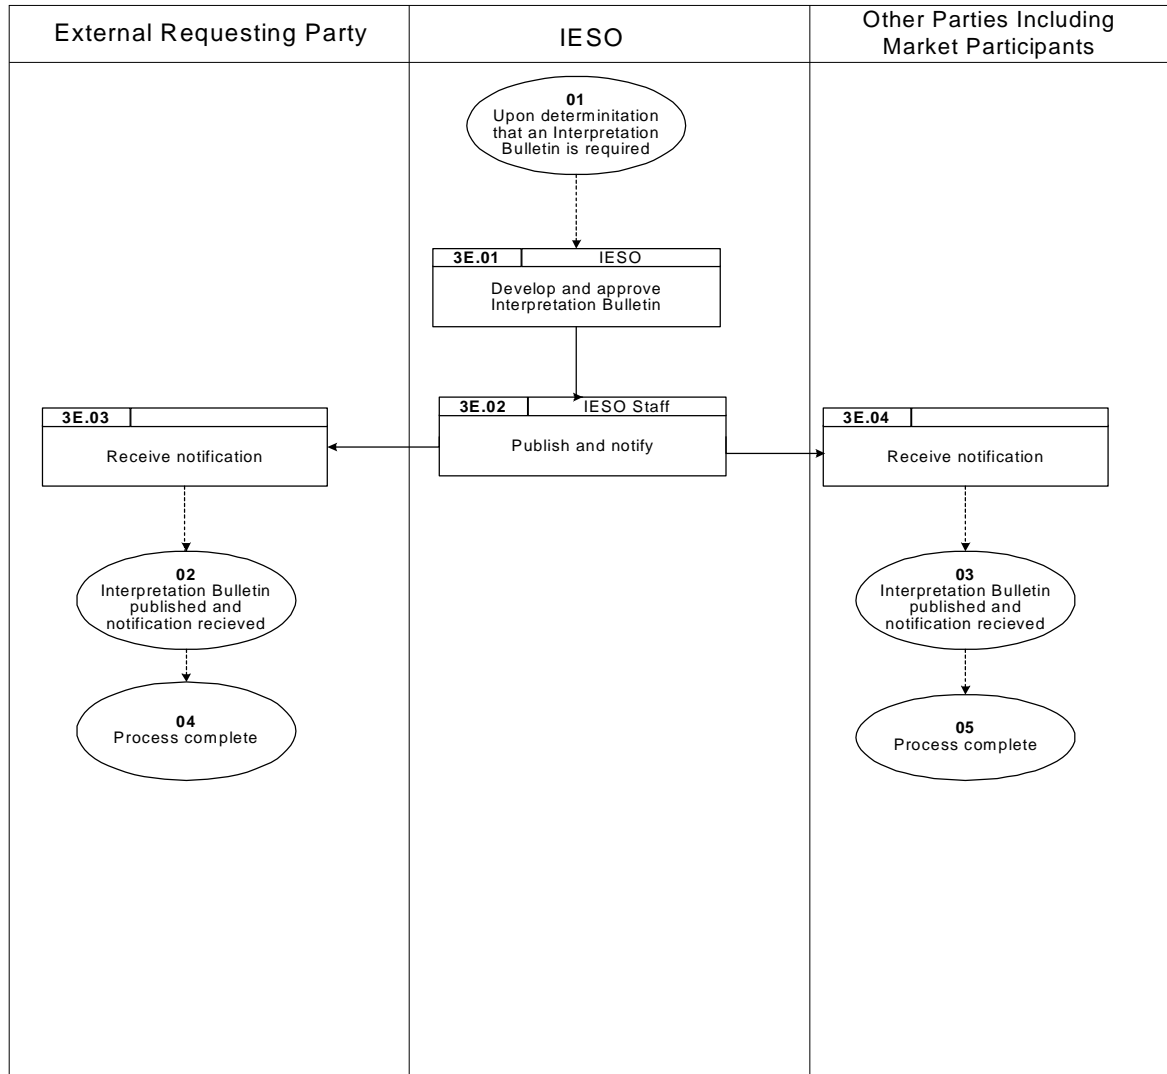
External Requesting Party

IESO

Other Parties Including Market Participants

01
Upon determinitation that an Interpretation Bulletin is required

3E.01 IESO
Develop and approve Interpretation Bulletin

3E.02 IESO Staff
Publish and notify

3E.03
Receive notification

3E.04
Receive notification

02
Interpretation Bulletin published and notification recieved

03
Interpretation Bulletin published and notification recieved

04
Process complete

05
Process complete